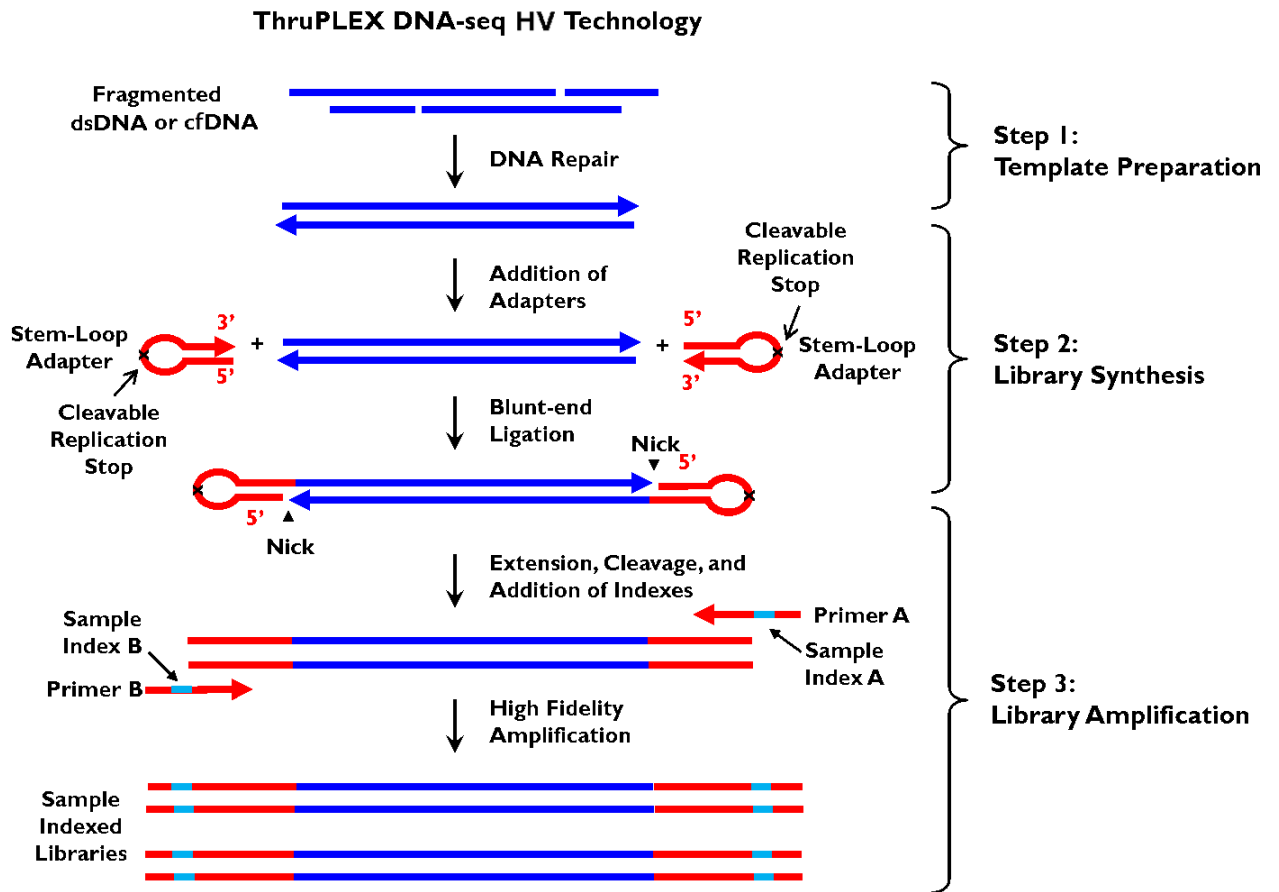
ThruPLEX DNA-seq HV Technology

Fragmented dsDNA or cfDNA

DNA Repair

Step 1: Template Preparation

Addition of Adapters

Cleavable Replication Stop

Stem-Loop Adapter

3'

5'

+

+

5'

3'

Stem-Loop Adapter

Cleavable Replication Stop

Step 2: Library Synthesis

Blunt-end Ligation

Nick

5'

5'

Nick

Extension, Cleavage, and Addition of Indexes

Sample Index B

Primer B

Primer A

Sample Index A

Step 3: Library Amplification

High Fidelity Amplification

Sample Indexed Libraries